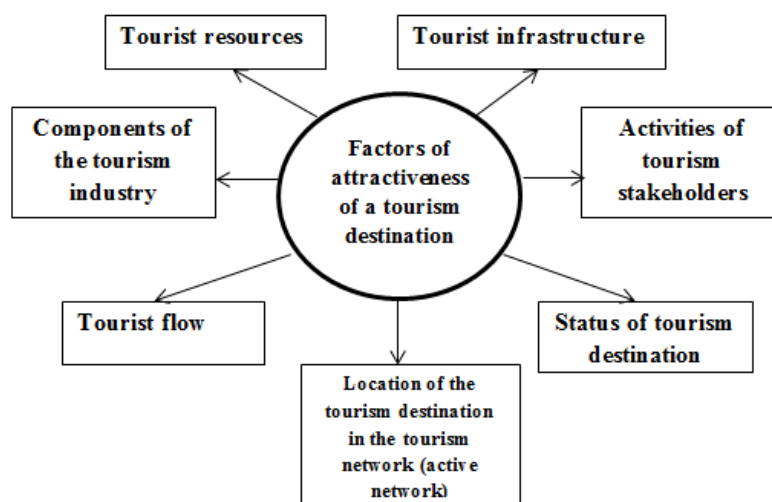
Tourist resources

Tourist infrastructure

Components of the tourism industry

Factors of attractiveness of a tourism destination

Activities of tourism stakeholders

Tourist flow

Status of tourism destination

Location of the tourism destination in the tourism network (active network)